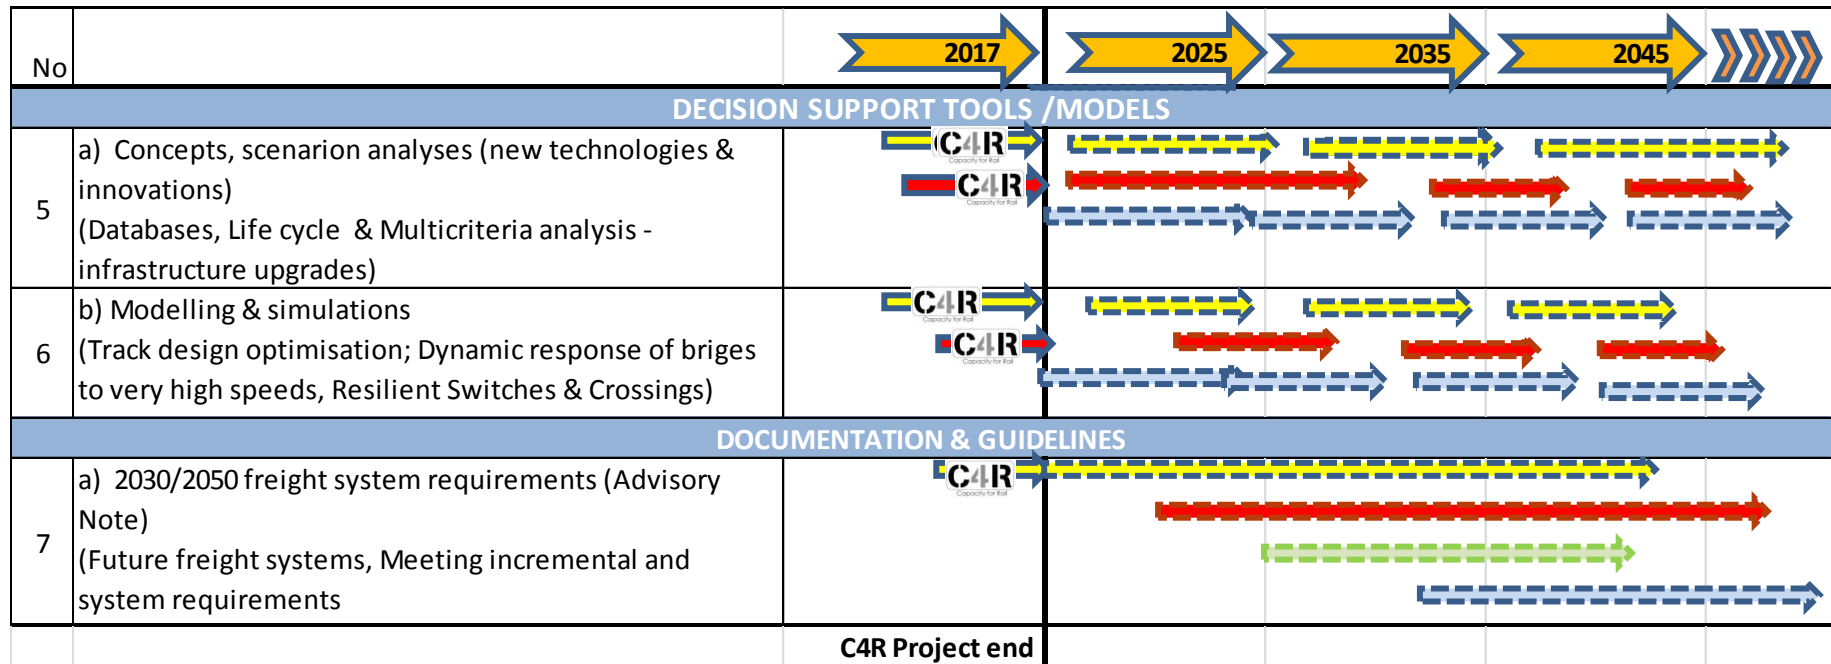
| No | | 2017 | 2025 | 2035 | 2045 |
|---|---|---|---|---|---|
| | DECISION SUPPORT TOOLS /MODELS | | | | |
| 5 | a) Concepts, scenarion analyses (new technologies & innovations) (Databases, Life cycle & Multicriteria analysis - infrastructure upgrades) | C4R Capacity for Rail C4R Capacity for Rail | | | |
| 6 | b) Modelling & simulations (Track design optimisation; Dynamic response of briges to very high speeds, Resilient Switches & Crossings) | C4R Capacity for Rail C4R Capacity for Rail | | | |
| | DOCUMENTATION & GUIDELINES | | | | |
| 7 | a) 2030/2050 freight system requirements (Advisory Note) (Future freight systems, Meeting incremental and system requirements | C4R Capacity for Rail | | | |
| | | C4R Project end | | | |